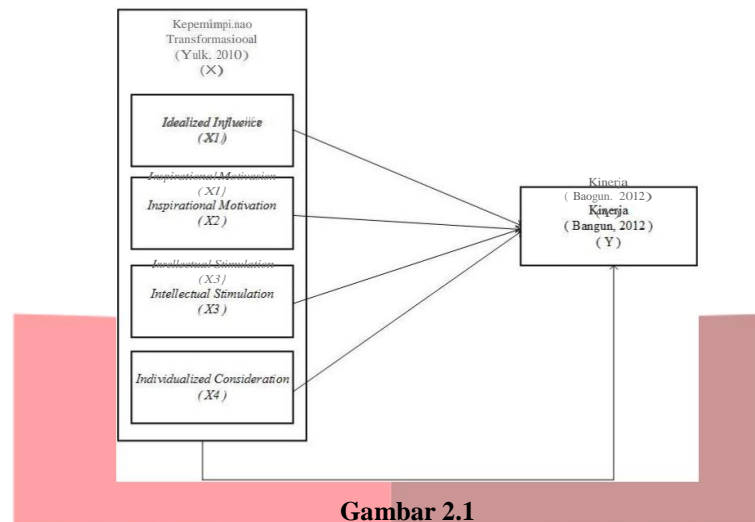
Kepemimpi.nao Transformasiooal (Yulk. 2010) (X)

Idealized Influence (X1)

Inspirational Motivation (X1)

Inspirational Motivation (X2)

Intellectual Stimulation (X3)

Intellectual Stimulation (X3)

Individualized Consideration (X4)

Kineria (Baogun. 2012) (Y)

Kinerja (Bangun, 2012) (Y)

Gambar 2.1